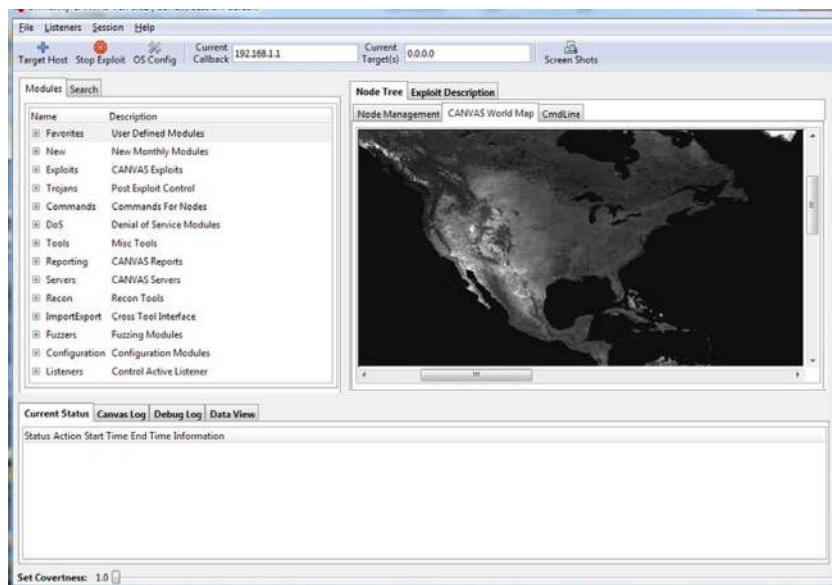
File Listeners Session Help

Target Host Stop Exploit OS Config Current Callback 192.168.1.1 Current Target(s) 0.0.0.0 Screen Shots

Modules Search

| Name | Description |
|---|---|
| Favorites | User Defined Modules |
| New | New Monthly Modules |
| Exploits | CANVAS Exploits |
| Trojans | Post Exploit Control |
| Commands | Commands For Nodes |
| DoS | Denial of Service Modules |
| Tools | Misc Tools |
| Reporting | CANVAS Reports |
| Servers | CANVAS Servers |
| Recon | Recon Tools |
| ImportExport | Cross Tool Interface |
| Fuzzers | Fuzzing Modules |
| Configuration | Configuration Modules |
| Listeners | Control Active Listener |

Node Tree Exploit Description

Node Management CANVAS World Map CmdLine

Current Status Canvas Log Debug Log Data View

Status Action Start Time End Time Information

Set Covertness: 1.0